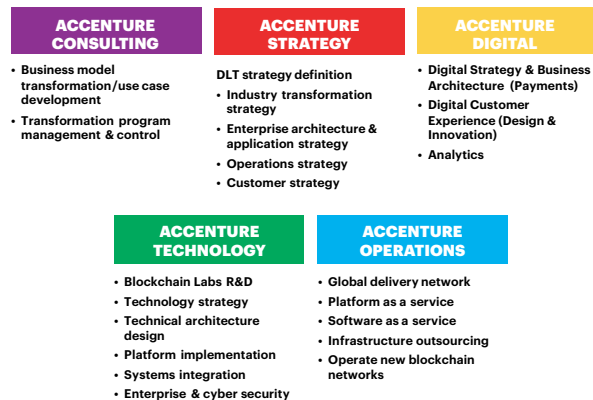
ACCENTURE CONSULTING

• Business model transformation/use case development
• Transformation program management & control

ACCENTURE STRATEGY

DLT strategy definition
• Industry transformation strategy
• Enterprise architecture & application strategy
• Operations strategy
• Customer strategy

ACCENTURE DIGITAL

• Digital Strategy & Business Architecture (Payments)
• Digital Customer Experience (Design & Innovation)
• Analytics

ACCENTURE TECHNOLOGY

• Blockchain Labs R&D
• Technology strategy
• Technical architecture design
• Platform implementation
• Systems integration
• Enterprise & cyber security

ACCENTURE OPERATIONS

• Global delivery network
• Platform as a service
• Software as a service
• Infrastructure outsourcing
• Operate new blockchain networks